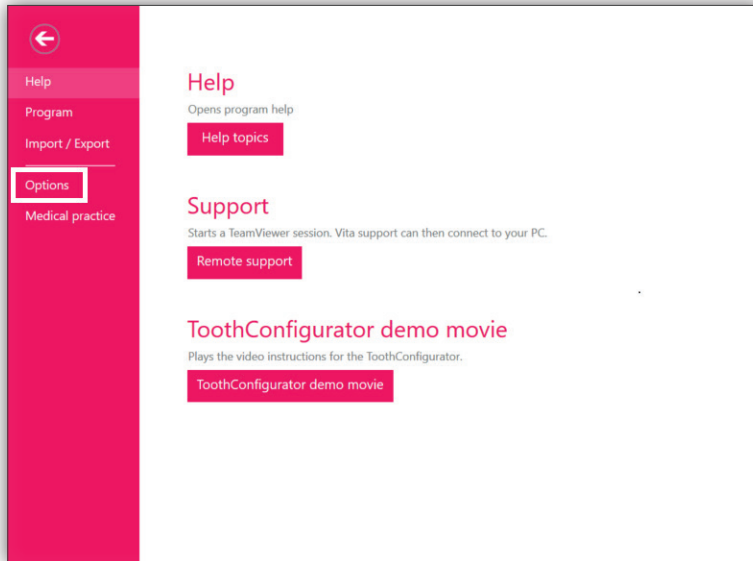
Help
Program
Import / Export
Options
Medical practice

Help
Opens program help
Help topics

Support
Starts a TeamViewer session. Vita support can then connect to your PC.
Remote support

ToothConfigurator demo movie
Plays the video instructions for the ToothConfigurator.
ToothConfigurator demo movie